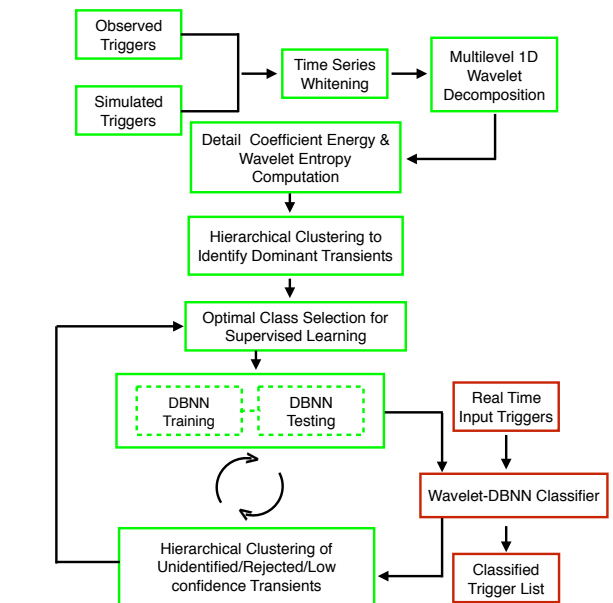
Observed Triggers

Simulated Triggers

Time Series Whitening

Multilevel 1D Wavelet Decomposition

Detail Coefficient Energy & Wavelet Entropy Computation

Hierarchical Clustering to Identify Dominant Transients

Optimal Class Selection for Supervised Learning

DBNN Training

DBNN Testing

Real Time Input Triggers

Wavelet-DBNN Classifier

Hierarchical Clustering of Unidentified/Rejected/Low confidence Transients

Classified Trigger List